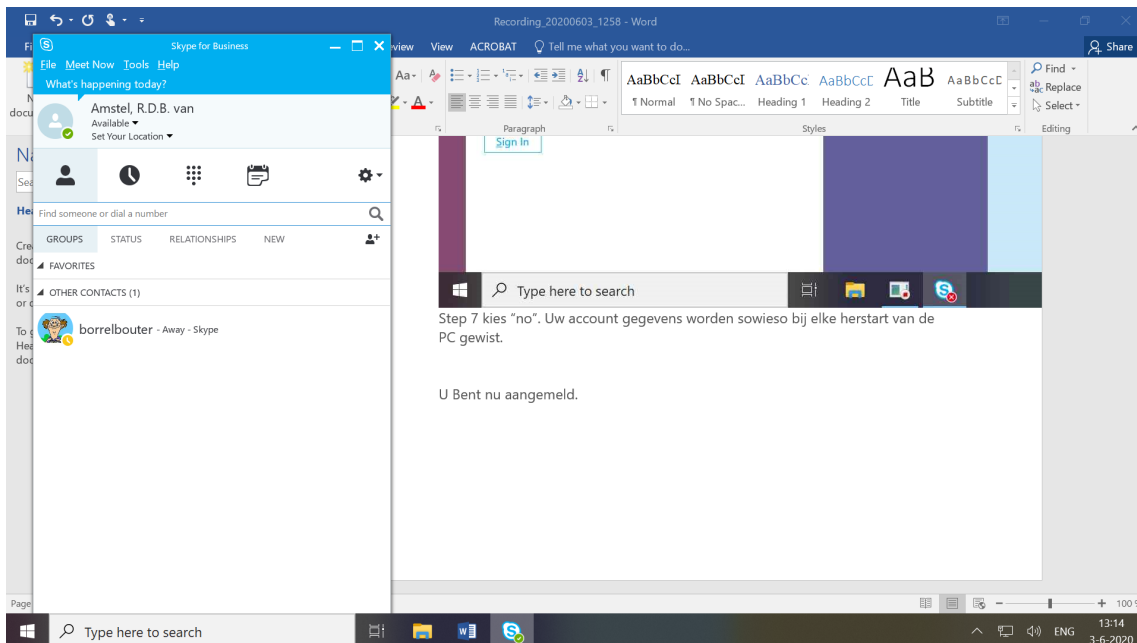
Recording_20200603_1258 - Word

Fi

view View ACROBAT Tell me what you want to do...

Share

Skype for Business

File Meet Now Tools Help

What's happening today?

Amstel, R.D.B. van

Available

Set Your Location

Find someone or dial a number

GROUPS STATUS RELATIONSHIPS NEW

FAVORITES

OTHER CONTACTS (1)

borrelbouter - Away - Skype

AaBbCcI ¶ Normal

AaBbCcI ¶ No Spac...

AaBbCc Heading 1

AaBbCcD Heading 2

AaB Title

AaBbCcD Subtitle

Paragraph

Styles

Find

Replace

Select

Editing

N

docu

Na

Sea

He

Cre doc

It's or c

To c Hea doc

Sign In

Type here to search

Step 7 kies “no”. Uw account gegevens worden sowieso bij elke herstart van de PC gewist.

U Bent nu aangemeld.

Page

Type here to search

ENG

13:14

3-6-2020

100